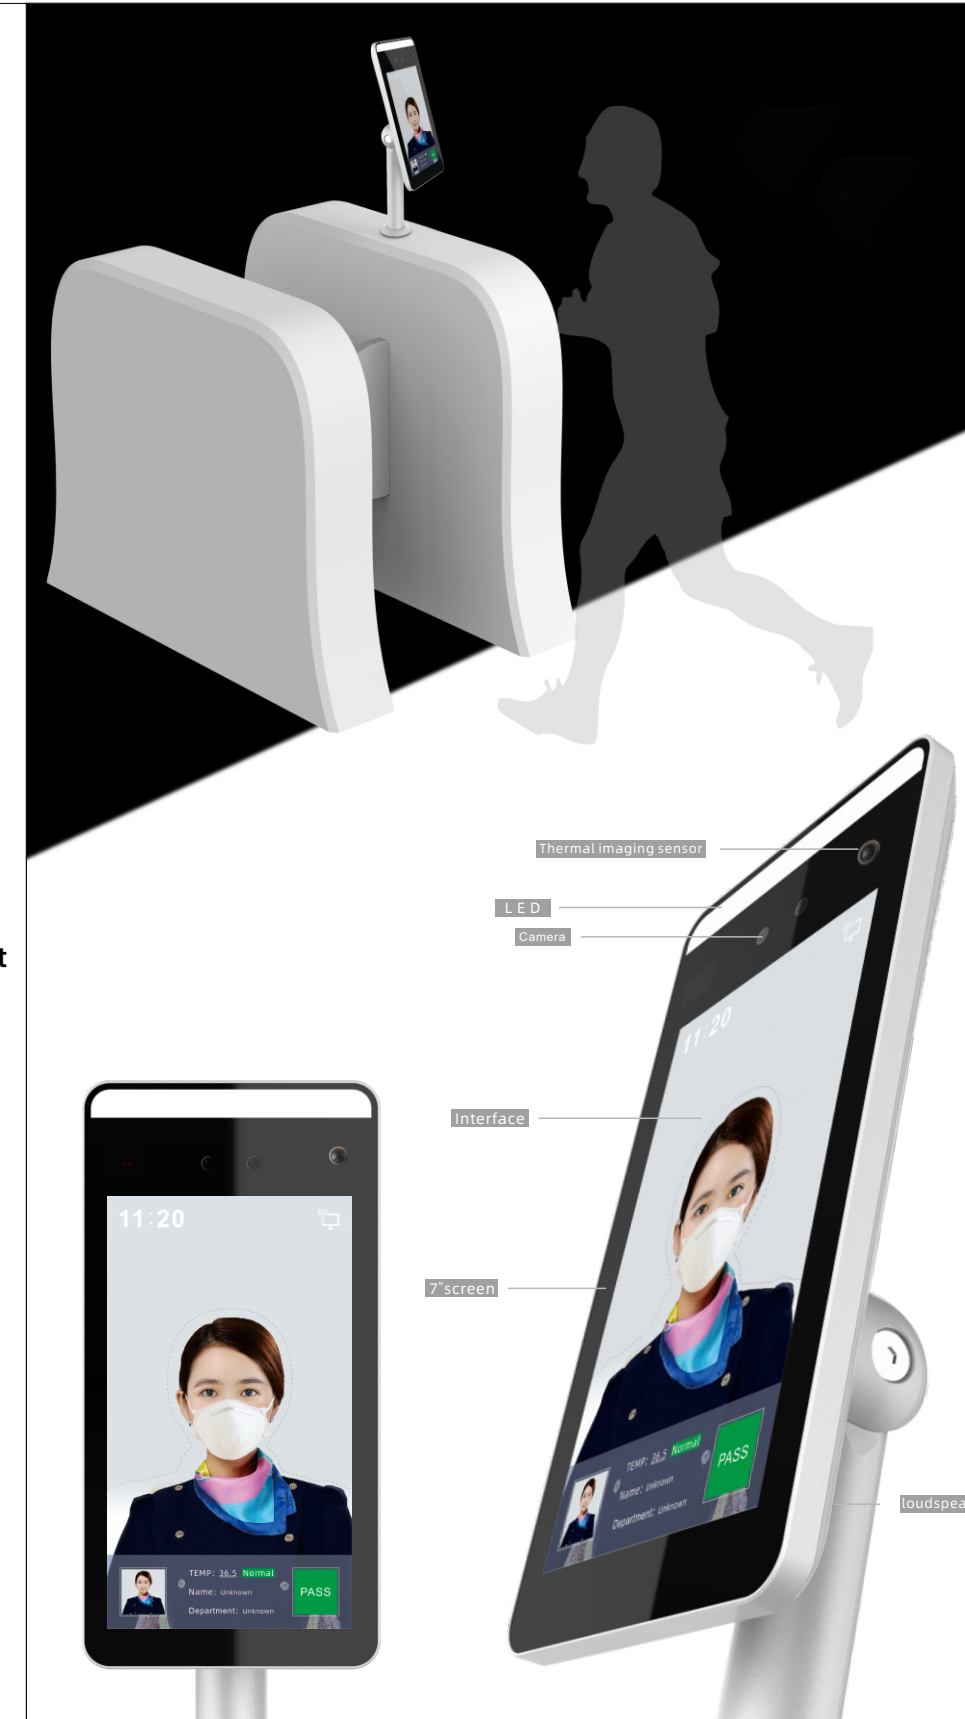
t

Thermal imaging sensor

L E D

Camera

11:20

Interface

7"screen

TEMP: 36.5 Normal
Name: Unknown
Department: Unknown
PASS

loudspea

11:20

TEMP: 36.5 Normal
Name: Unknown
Department: Unknown
PASS